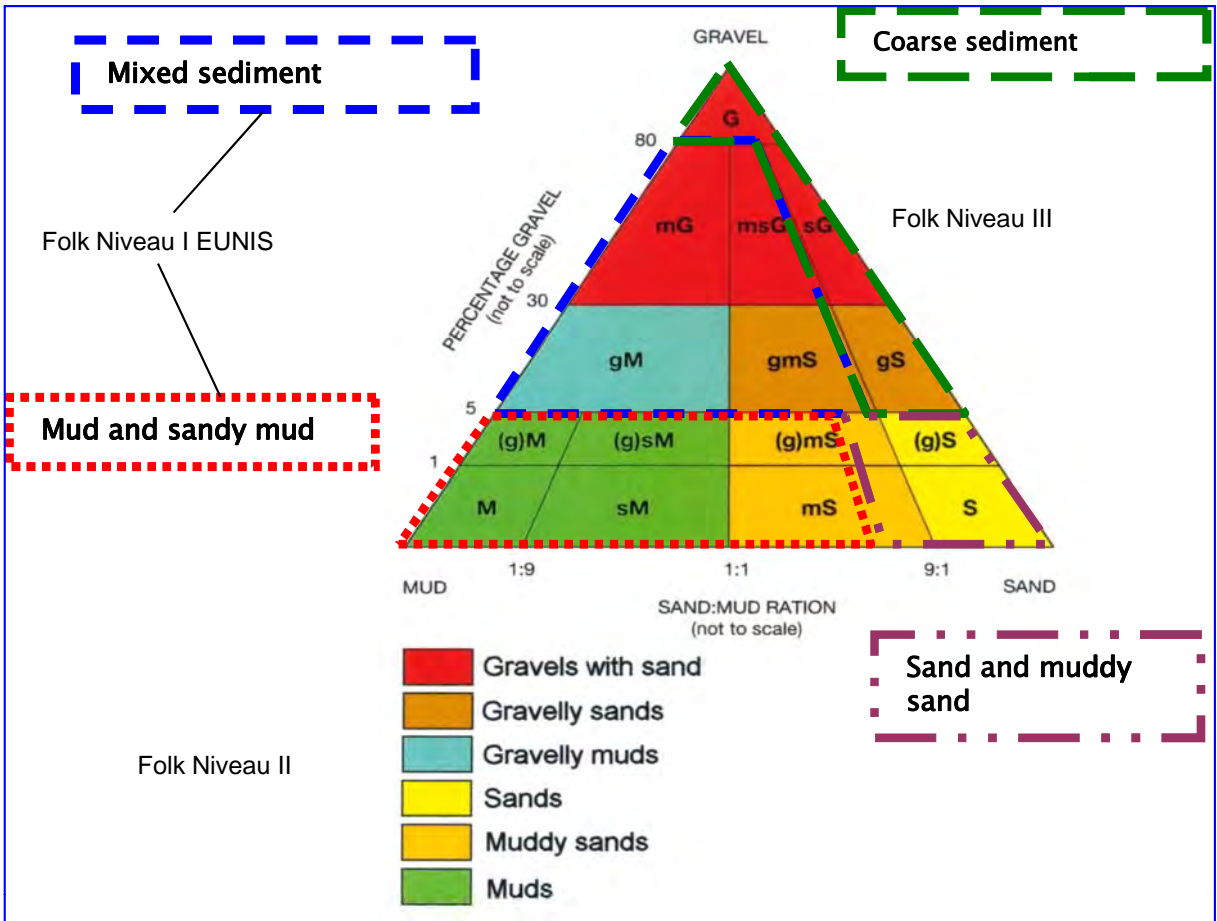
Mixed sediment

GRAVEL

Coarse sediment

Folk Niveau I EUNIS

Folk Niveau III

PERCENTAGE GRAVEL (not to scale)

80

30

5

1

G

mG

msG

sG

gM

gmS

gS

(g)M

(g)sM

(g)mS

(g)S

M

sM

mS

S

Mud and sandy mud

MUD

1:9

1:1

9:1

SAND

SAND:MUD RATION (not to scale)

Sand and muddy sand

Gravels with sand

Gravelly sands

Gravelly muds

Sands

Muddy sands

Muds

Folk Niveau II